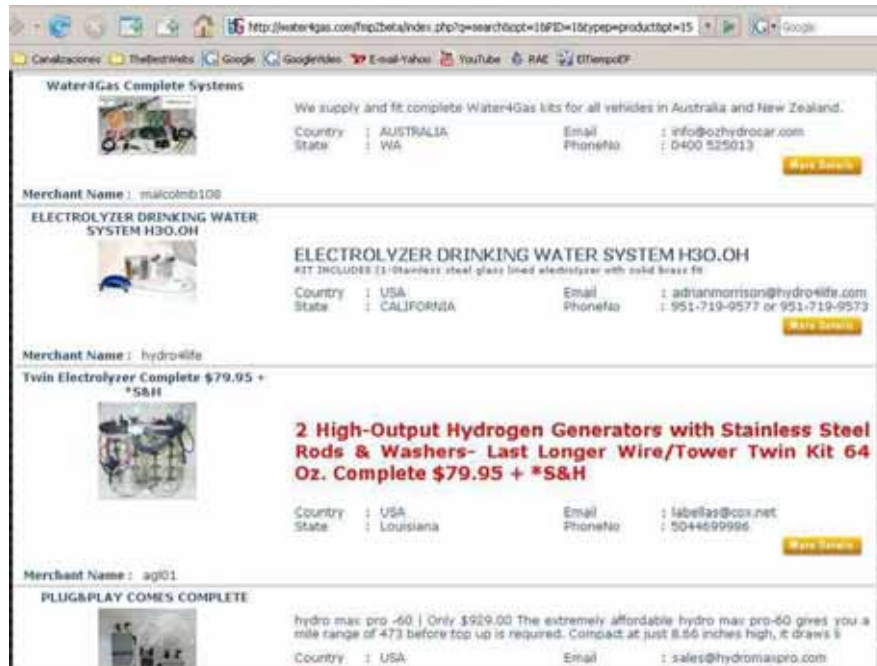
http://water4gas.com/fsp2beta/index.php?q=search&opt=1&PID=1&type=product&pt=15

Google

Canalizaciones TheBestWebs Google GoogleVideo E-mail-Yahoo YouTube RAE ElTiempoEF

Water4Gas Complete Systems

We supply and fit complete Water4Gas kits for all vehicles in Australia and New Zealand.

Country : AUSTRALIA
State : WA

Email : info@ozhydrocar.com
PhoneNo : 0400 525013

More Details

Merchant Name : malcolmb108

ELECTROLYZER DRINKING WATER SYSTEM H3O.OH

ELECTROLYZER DRINKING WATER SYSTEM H3O.OH

KIT INCLUDES (1-Stainless steel glass lined electrolyzer with solid brass fit

Country : USA
State : CALIFORNIA

Email : adrianmorrison@hydro4life.com
PhoneNo : 951-719-9577 or 951-719-9573

More Details

Merchant Name : hydro4life

Twin Electrolyzer Complete $79.95 + *S&H

2 High-Output Hydrogen Generators with Stainless Steel Rods & Washers- Last Longer Wire/Tower Twin Kit 64 Oz. Complete $79.95 + *S&H

Country : USA
State : Louisiana

Email : labellas@cox.net
PhoneNo : 5044699996

More Details

Merchant Name : agl01

PLUG&PLAY COMES COMPLETE

hydro max pro -60 | Only $929.00 The extremely affordable hydro max pro-60 gives you a mile range of 473 before top up is required. Compact at just 8.66 inches high, it draws li

Country : USA

Email : sales@hydromaxpro.com